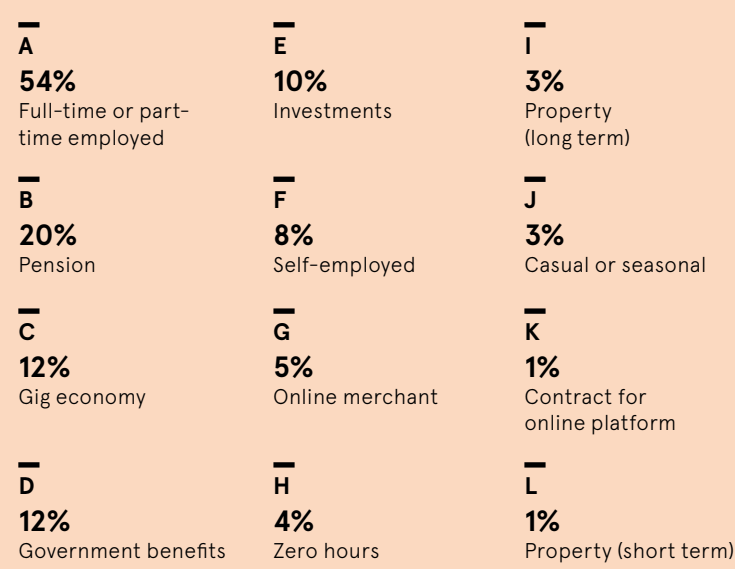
A
54%
Full-time or part-time employed

B
20%
Pension

C
12%
Gig economy

D
12%
Government benefits

E
10%
Investments

F
8%
Self-employed

G
5%
Online merchant

H
4%
Zero hours

I
3%
Property (long term)

J
3%
Casual or seasonal

K
1%
Contract for online platform

L
1%
Property (short term)